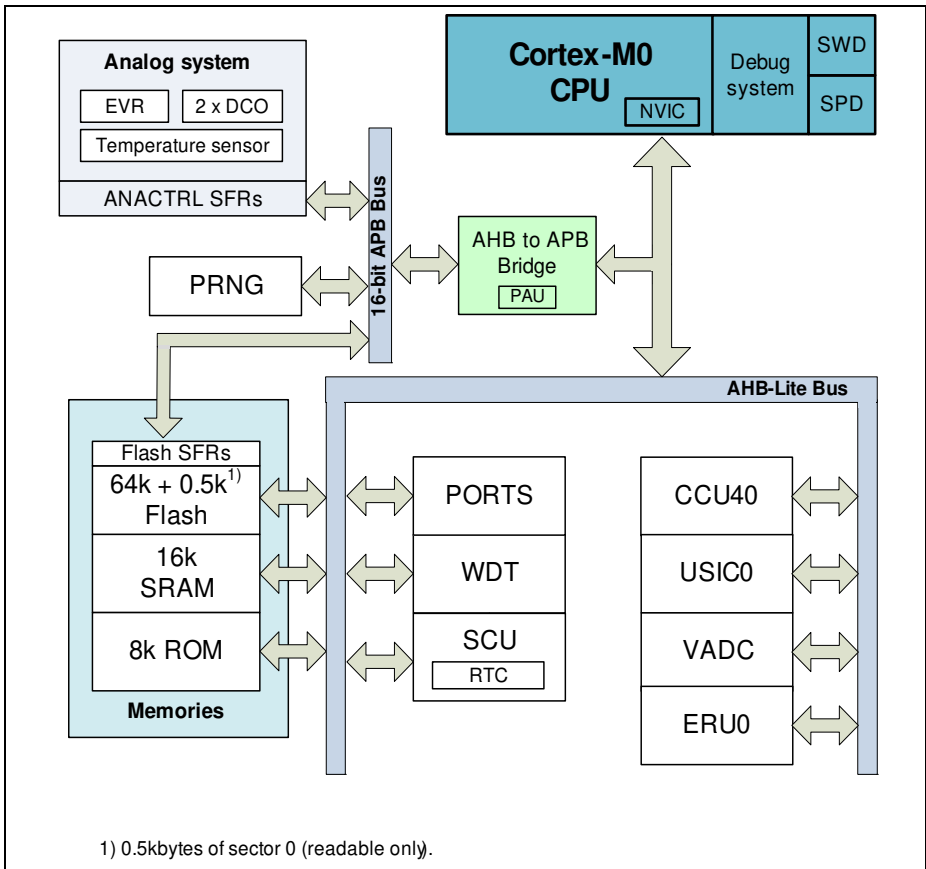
Analog system

EVR

2 x DCO

Temperature sensor

ANACTRL SFRs

Cortex-M0 CPU

NVIC

Debug system

SWD

SPD

16-bit APB Bus

PRNG

AHB to APB Bridge

PAU

AHB-Lite Bus

Flash SFRs

64k + 0.5k$^{1)}$ Flash

16k SRAM

8k ROM

Memories

PORTS

WDT

SCU

RTC

CCU40

USIC0

VADC

ERU0

1) 0.5kbytes of sector 0 (readable only).